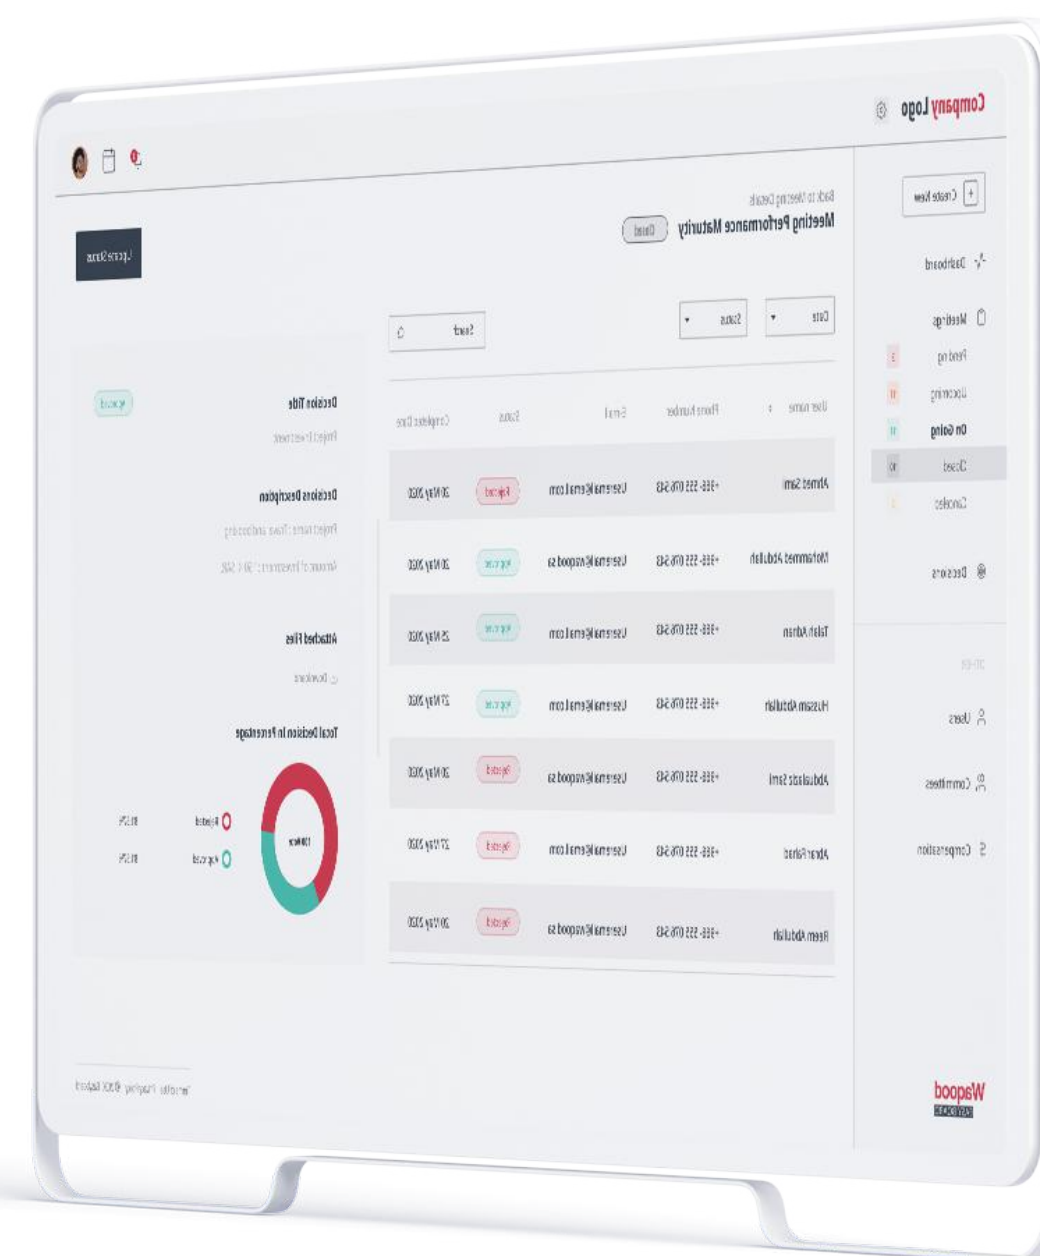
Company Logo

Create New

Dashboard

Meetings

Pending

Upcoming

On Going

Closed

Canceled

Decisions

Users

Committees

Compensation

Wagood

Back to Meeting Details

Meeting Performance Maturity

Closed

Update Status

Date

Status

Search

| User name | Phone Number | Email | Status | Completed Date |
|---|---|---|---|---|
| Ahmed Sami | +966- 555 076 543 | Username@email.com | Rejected | 20 May 2020 |
| Mohammed Abdullah | +966- 555 076 543 | Username@wagood.sa | Approved | 20 May 2020 |
| Talal Adnan | +966- 555 076 543 | Username@email.com | Approved | 25 May 2020 |
| Hussam Abdullah | +966- 555 076 543 | Username@email.com | Approved | 27 May 2020 |
| Abdualaziz Sami | +966- 555 076 543 | Username@wagood.sa | Rejected | 20 May 2020 |
| Abrar Fahad | +966- 555 076 543 | Username@email.com | Rejected | 27 May 2020 |
| Reem Abdullah | +966- 555 076 543 | Username@wagood.sa | Rejected | 20 May 2020 |

Decision Title

Approved

Project Investment

Decisions Description

Project name : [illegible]

Amount of Investment : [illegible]

Attached Files

Download

Total Decision In Percentage

100 Vote

Rejected

Approved

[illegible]

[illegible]